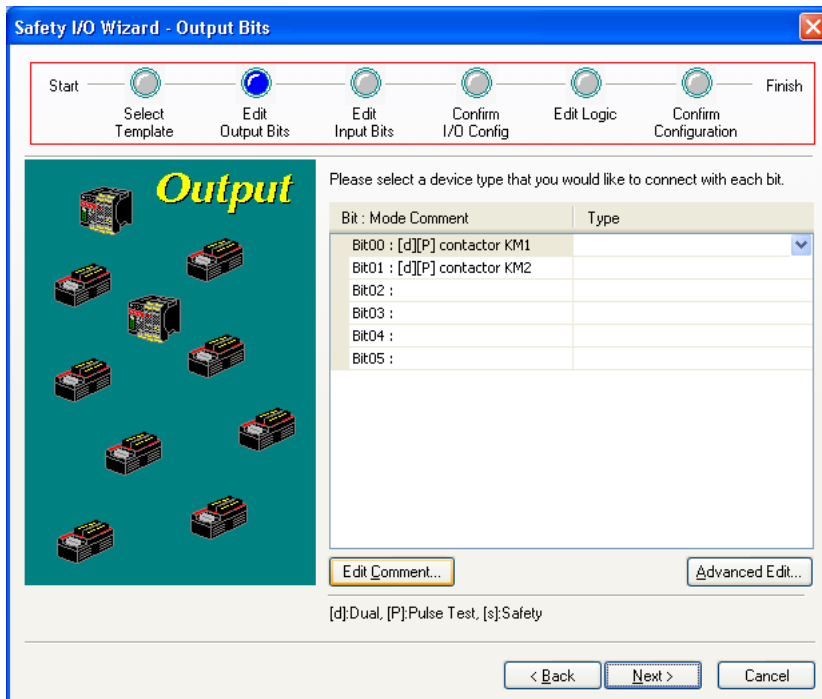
Safety I/O Wizard - Output Bits

Start

Select Template

Edit Output Bits

Edit Input Bits

Confirm I/O Config

Edit Logic

Confirm Configuration

Finish

Output

Please select a device type that you would like to connect with each bit.

| Bit : Mode Comment | Type |
|---|---|
| Bit00 : [d][P] contactor KM1 | |
| Bit01 : [d][P] contactor KM2 | |
| Bit02 : | |
| Bit03 : | |
| Bit04 : | |
| Bit05 : | |

Edit Comment...

Advanced Edit...

[d]:Dual, [P]:Pulse Test, [s]:Safety

< Back

Next >

Cancel